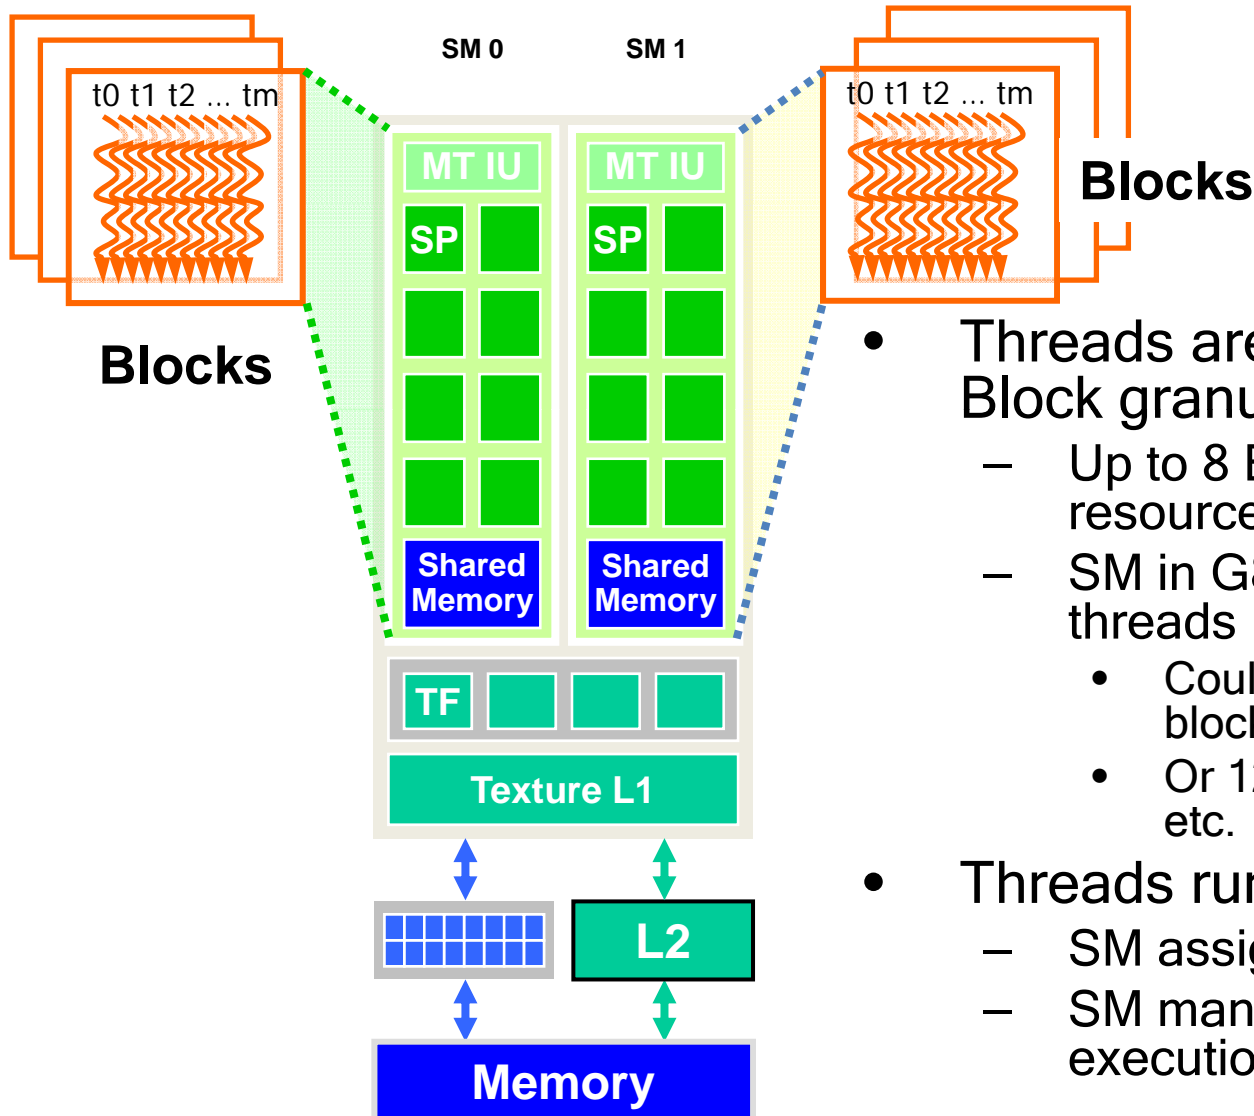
t0 t1 t2 ... tm

Blocks

SM 0

SM 1

MT IU

SP

Shared Memory

MT IU

SP

Shared Memory

TF

Texture L1

L2

Memory

t0 t1 t2 ... tm

Blocks

• Threads are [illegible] Block granu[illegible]

– Up to 8 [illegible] resource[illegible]

– SM in G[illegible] threads

• Coul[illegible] block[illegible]

• Or 1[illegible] etc.

• Threads run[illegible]

– SM assig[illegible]

– SM man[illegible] executio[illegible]